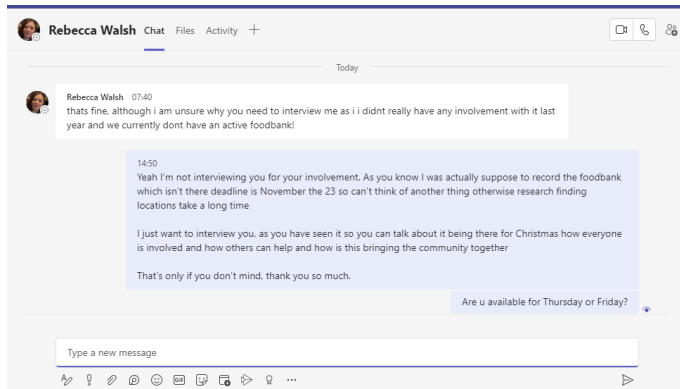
Rebecca Walsh Chat Files Activity +

Today

Rebecca Walsh 07:40
thats fine, although i am unsure why you need to interview me as i i didnt really have any involvement with it last year and we currently dont have an active foodbank!

14:50
Yeah I'm not interviewing you for your involvement. As you know I was actually suppose to record the foodbank which isn't there deadline is November the 23 so can't think of another thing otherwise research finding locations take a long time

I just want to interview you, as you have seen it so you can talk about it being there for Christmas how everyone is involved and how others can help and how is this bringing the community together

That's only if you don't mind, thank you so much.

Are u available for Thursday or Friday?

Type a new message